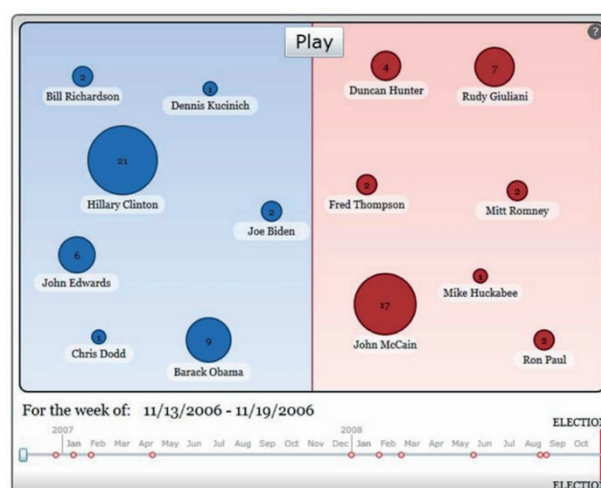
Play

?

2
Bill Richardson

1
Dennis Kucinich

21
Hillary Clinton

2
Joe Biden

6
John Edwards

1
Chris Dodd

9
Barack Obama

4
Duncan Hunter

7
Rudy Giuliani

2
Fred Thompson

2
Mitt Romney

1
Mike Huckabee

17
John McCain

2
Ron Paul

For the week of: 11/13/2006 - 11/19/2006

ELECTIO

2007
Jan Feb Mar Apr May Jun Jul Aug Sep Oct Nov Dec
2008
Jan Feb Mar Apr May Jun Jul Aug Sep Oct

ELECTIO